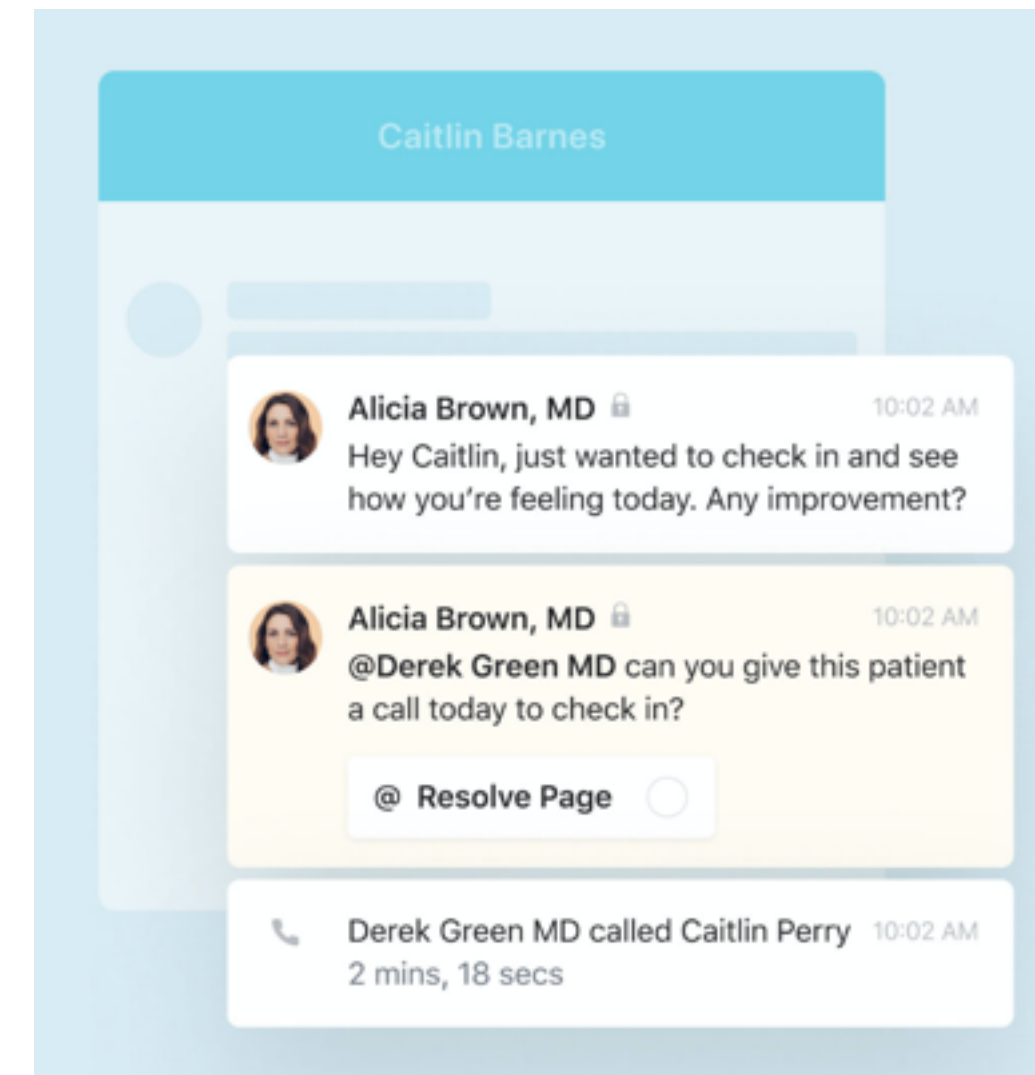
Caitlin Barnes

Alicia Brown, MD 10:02 AM
Hey Caitlin, just wanted to check in and see how you're feeling today. Any improvement?

Alicia Brown, MD 10:02 AM
@Derek Green MD can you give this patient a call today to check in?

@ Resolve Page

Derek Green MD called Caitlin Perry 10:02 AM
2 mins, 18 secs